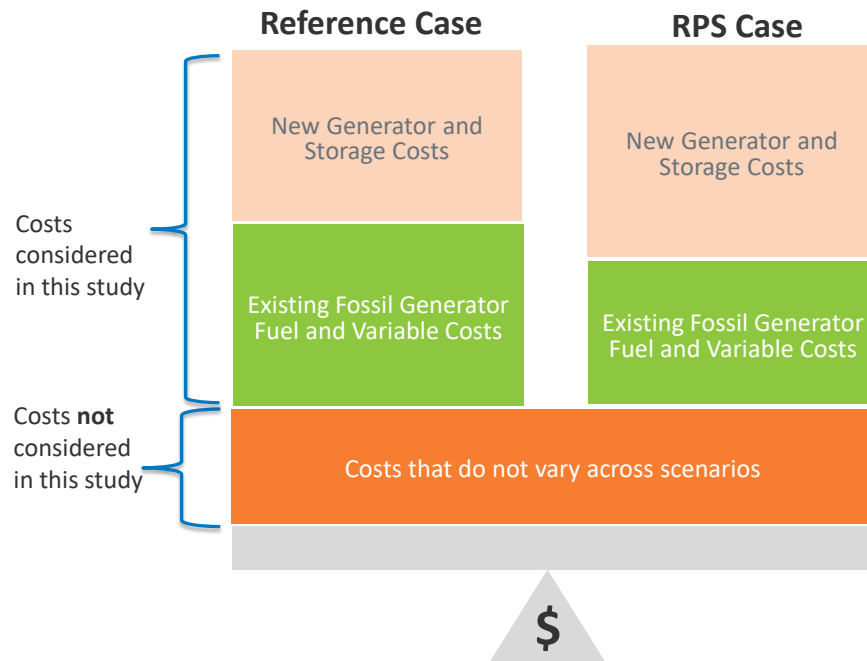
Reference Case

RPS Case

New Generator and Storage Costs

New Generator and Storage Costs

Costs considered in this study

Existing Fossil Generator Fuel and Variable Costs

Existing Fossil Generator Fuel and Variable Costs

Costs **not** considered in this study

Costs that do not vary across scenarios

$